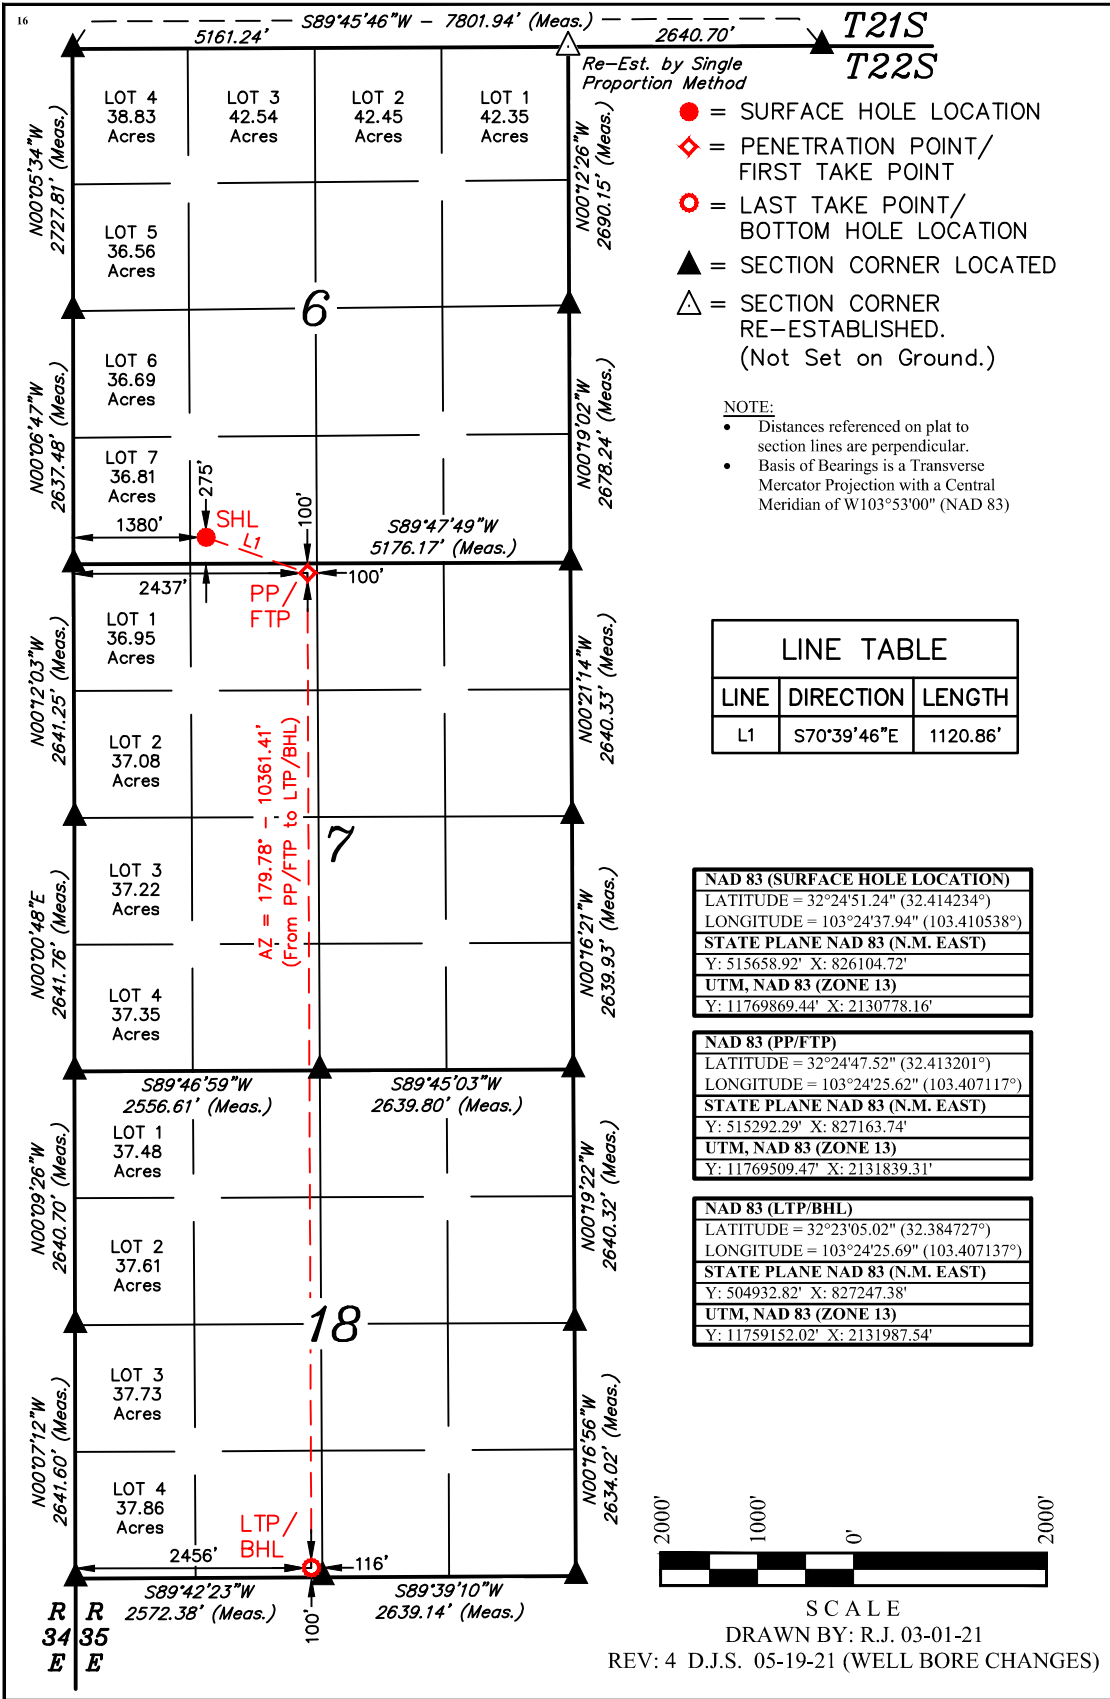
16

S89°45'46"W – 7801.94' (Meas.)

5161.24'

2640.70'

T21S
T22S

Re–Est. by Single Proportion Method

LOT 4 38.83 Acres

LOT 3 42.54 Acres

LOT 2 42.45 Acres

LOT 1 42.35 Acres

N00°05'34"W 2727.81' (Meas.)

N00°12'26"W 2690.15' (Meas.)

● = SURFACE HOLE LOCATION

◇ = PENETRATION POINT/ FIRST TAKE POINT

○ = LAST TAKE POINT/ BOTTOM HOLE LOCATION

▲ = SECTION CORNER LOCATED

△ = SECTION CORNER RE–ESTABLISHED. (Not Set on Ground.)

LOT 5 36.56 Acres

6

LOT 6 36.69 Acres

N00°06'47"W 2637.48' (Meas.)

N00°19'02"W 2678.24' (Meas.)

NOTE:
• Distances referenced on plat to section lines are perpendicular.
• Basis of Bearings is a Transverse Mercator Projection with a Central Meridian of W103°53'00" (NAD 83)

LOT 7 36.81 Acres

275'

1380'

SHL

L1

100'

S89°47'49"W 5176.17' (Meas.)

2437'

100'

PP/ FTP

LOT 1 36.95 Acres

N00°12'03"W 2641.25' (Meas.)

N00°21'14"W 2640.33' (Meas.)

LINE TABLE

| LINE | DIRECTION | LENGTH |
|---|---|---|
| L1 | S70°39'46"E | 1120.86' |

LOT 2 37.08 Acres

AZ = 179.78° – 10361.41' (From PP/FTP to LTP/BHL)

7

LOT 3 37.22 Acres

N00°00'48"E 2641.76' (Meas.)

N00°16'21"W 2639.93' (Meas.)

| NAD 83 (SURFACE HOLE LOCATION) |
|---|
| LATITUDE = 32°24'51.24" (32.414234°) |
| LONGITUDE = 103°24'37.94" (103.410538°) |
| STATE PLANE NAD 83 (N.M. EAST) |
| Y: 515658.92' X: 826104.72' |
| UTM, NAD 83 (ZONE 13) |
| Y: 11769869.44' X: 2130778.16' |

LOT 4 37.35 Acres

| NAD 83 (PP/FTP) |
|---|
| LATITUDE = 32°24'47.52" (32.413201°) |
| LONGITUDE = 103°24'25.62" (103.407117°) |
| STATE PLANE NAD 83 (N.M. EAST) |
| Y: 515292.29' X: 827163.74' |
| UTM, NAD 83 (ZONE 13) |
| Y: 11769509.47' X: 2131839.31' |

S89°46'59"W 2556.61' (Meas.)

S89°45'03"W 2639.80' (Meas.)

LOT 1 37.48 Acres

N00°09'26"W 2640.70' (Meas.)

N00°19'22"W 2640.32' (Meas.)

| NAD 83 (LTP/BHL) |
|---|
| LATITUDE = 32°23'05.02" (32.384727°) |
| LONGITUDE = 103°24'25.69" (103.407137°) |
| STATE PLANE NAD 83 (N.M. EAST) |
| Y: 504932.82' X: 827247.38' |
| UTM, NAD 83 (ZONE 13) |
| Y: 11759152.02' X: 2131987.54' |

LOT 2 37.61 Acres

18

LOT 3 37.73 Acres

N00°07'12"W 2641.60' (Meas.)

N00°16'56"W 2634.02' (Meas.)

LOT 4 37.86 Acres

LTP/ BHL

2456'

116'

2000' 1000' 0' 2000'

S89°42'23"W 2572.38' (Meas.)

S89°39'10"W 2639.14' (Meas.)

100'

R 34 E

R 35 E

SCALE
DRAWN BY: R.J. 03-01-21
REV: 4 D.J.S. 05-19-21 (WELL BORE CHANGES)